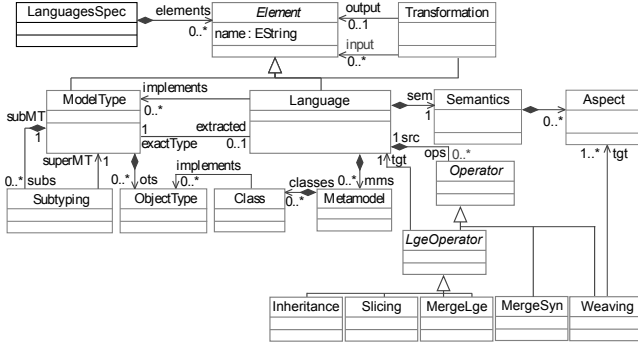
LanguagesSpec
elements
0..*
Element
name : EString
output
0..1
Transformation
input
0..*
implements
0..*
ModelType
Language
sem
1
Semantics
0..*
Aspect
subMT
1
extracted
1
0..1
exactType
1 src
ops
0..*
1..*
tgt
superMT
1
1
tgt
Operator
implements
0..*
0..*
subs
0..*
ots
classes
0..*
0..*
mms
Subtyping
ObjectType
Class
Metamodel
LgeOperator
Inheritance
Slicing
MergeLge
MergeSyn
Weaving